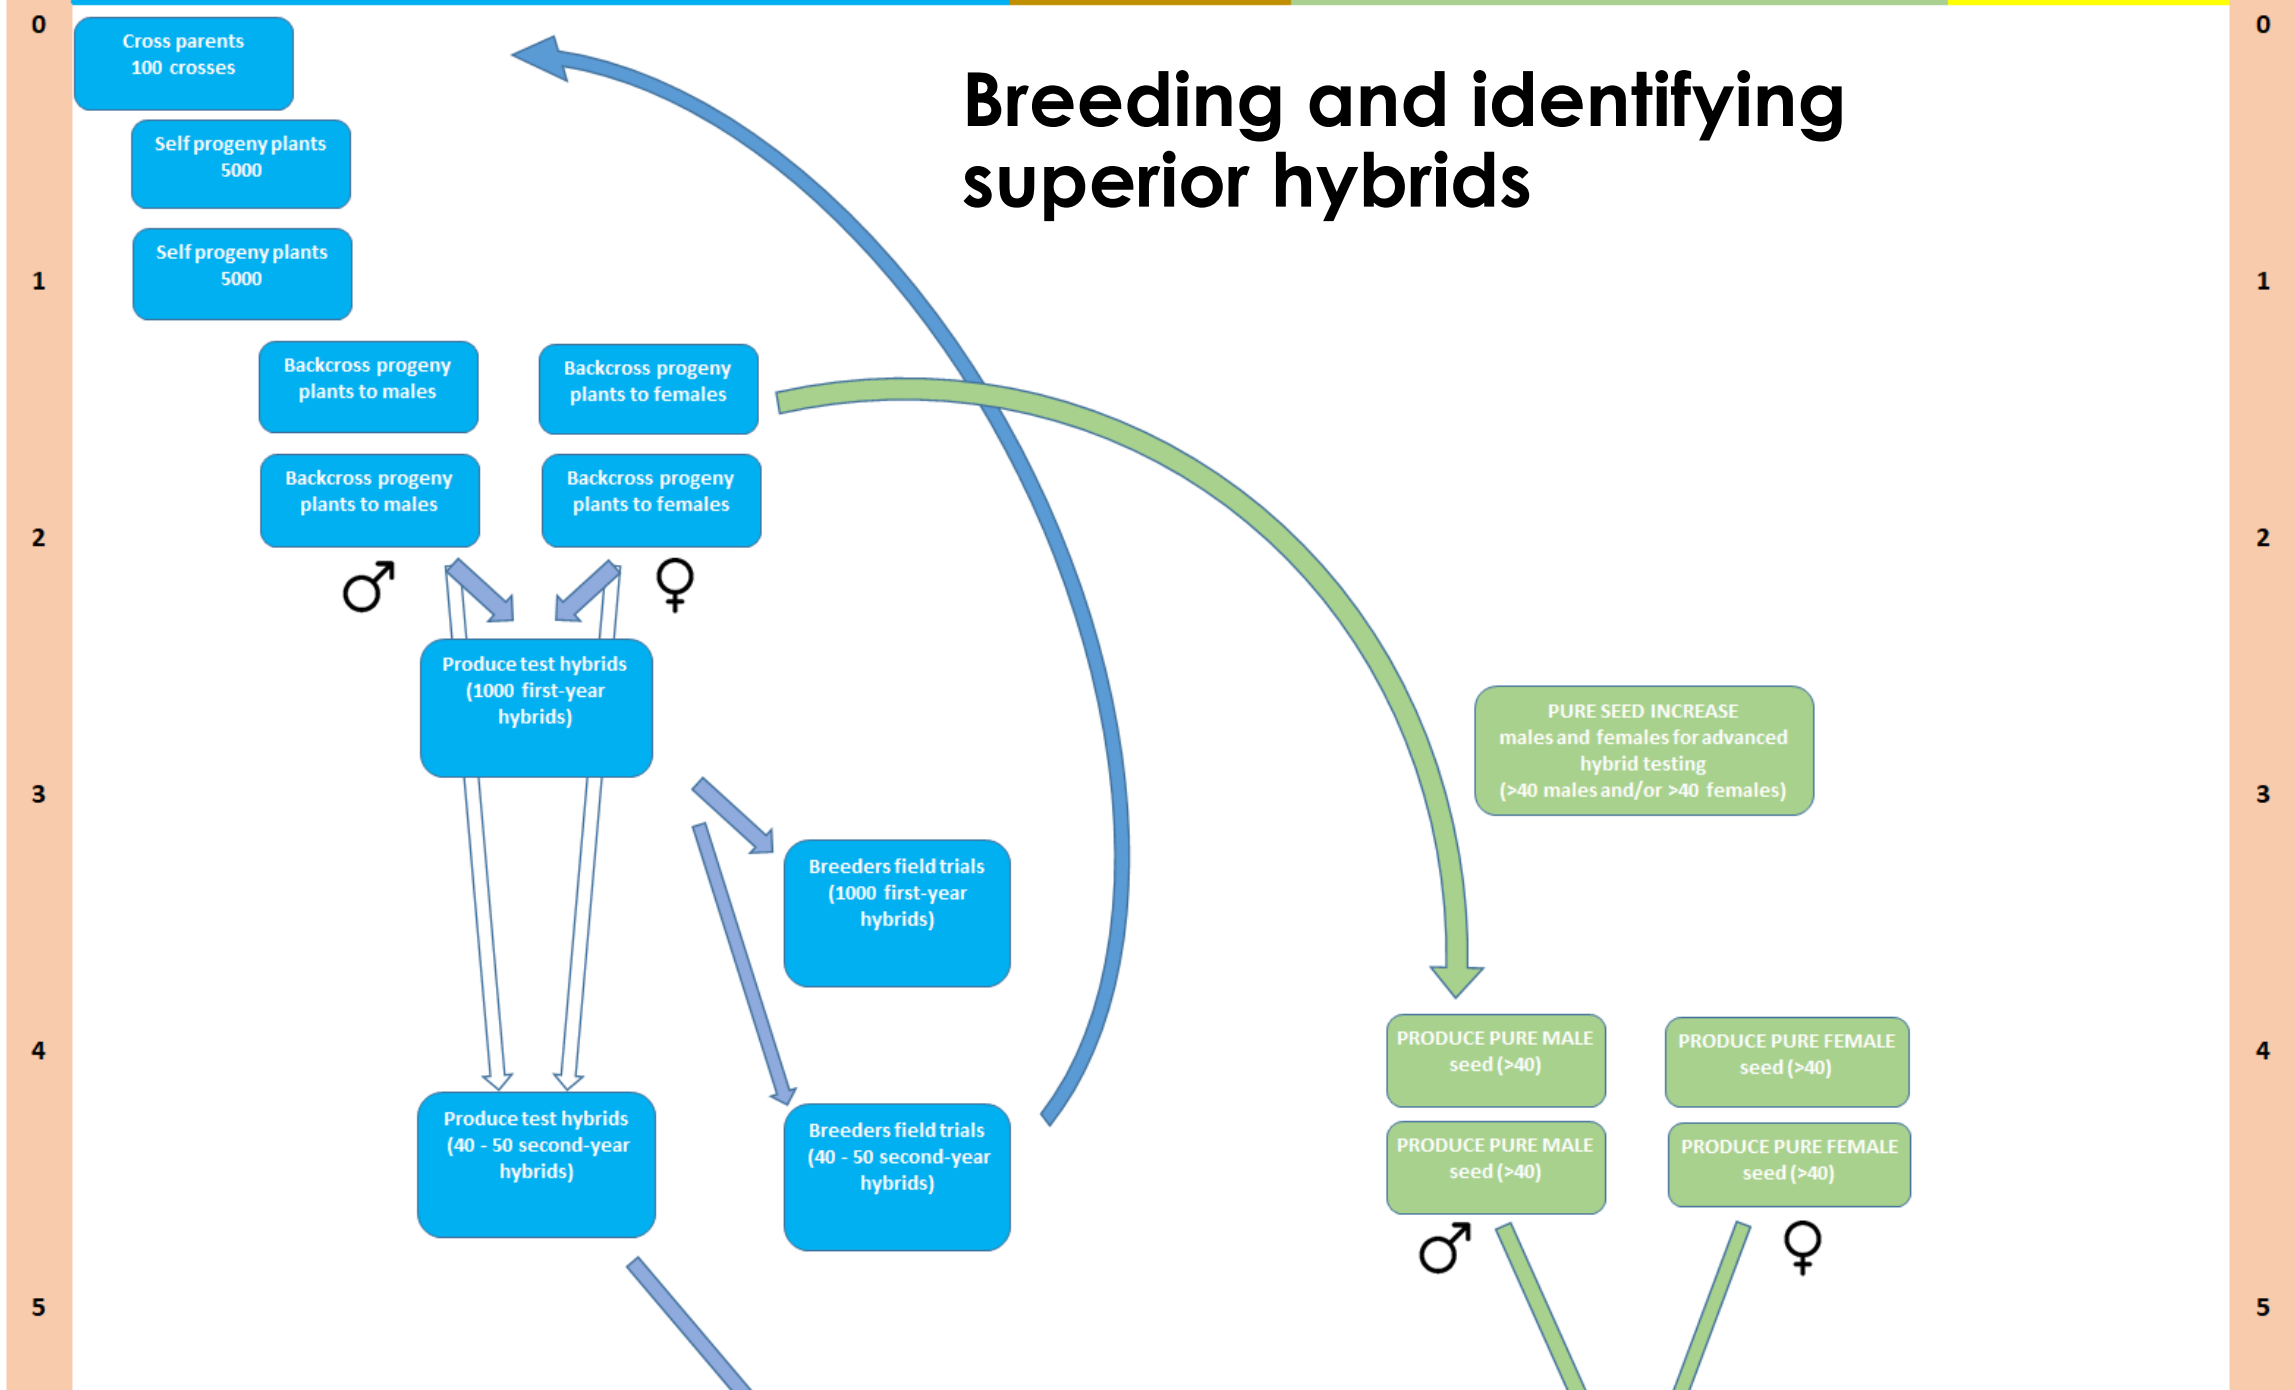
0

1

2

3

4

5

Breeding and identifying superior hybrids

Cross parents
100 crosses

Self progeny plants
5000

Self progeny plants
5000

Backcross progeny plants to males

Backcross progeny plants to females

Backcross progeny plants to males

Backcross progeny plants to females

♂

♀

Produce test hybrids (1000 first-year hybrids)

Breeders field trials (1000 first-year hybrids)

Produce test hybrids (40 - 50 second-year hybrids)

Breeders field trials (40 - 50 second-year hybrids)

PURE SEED INCREASE
males and females for advanced hybrid testing
(>40 males and/or >40 females)

PRODUCE PURE MALE seed (>40)

PRODUCE PURE FEMALE seed (>40)

PRODUCE PURE MALE seed (>40)

PRODUCE PURE FEMALE seed (>40)

♂

♀

0

1

2

3

4

5